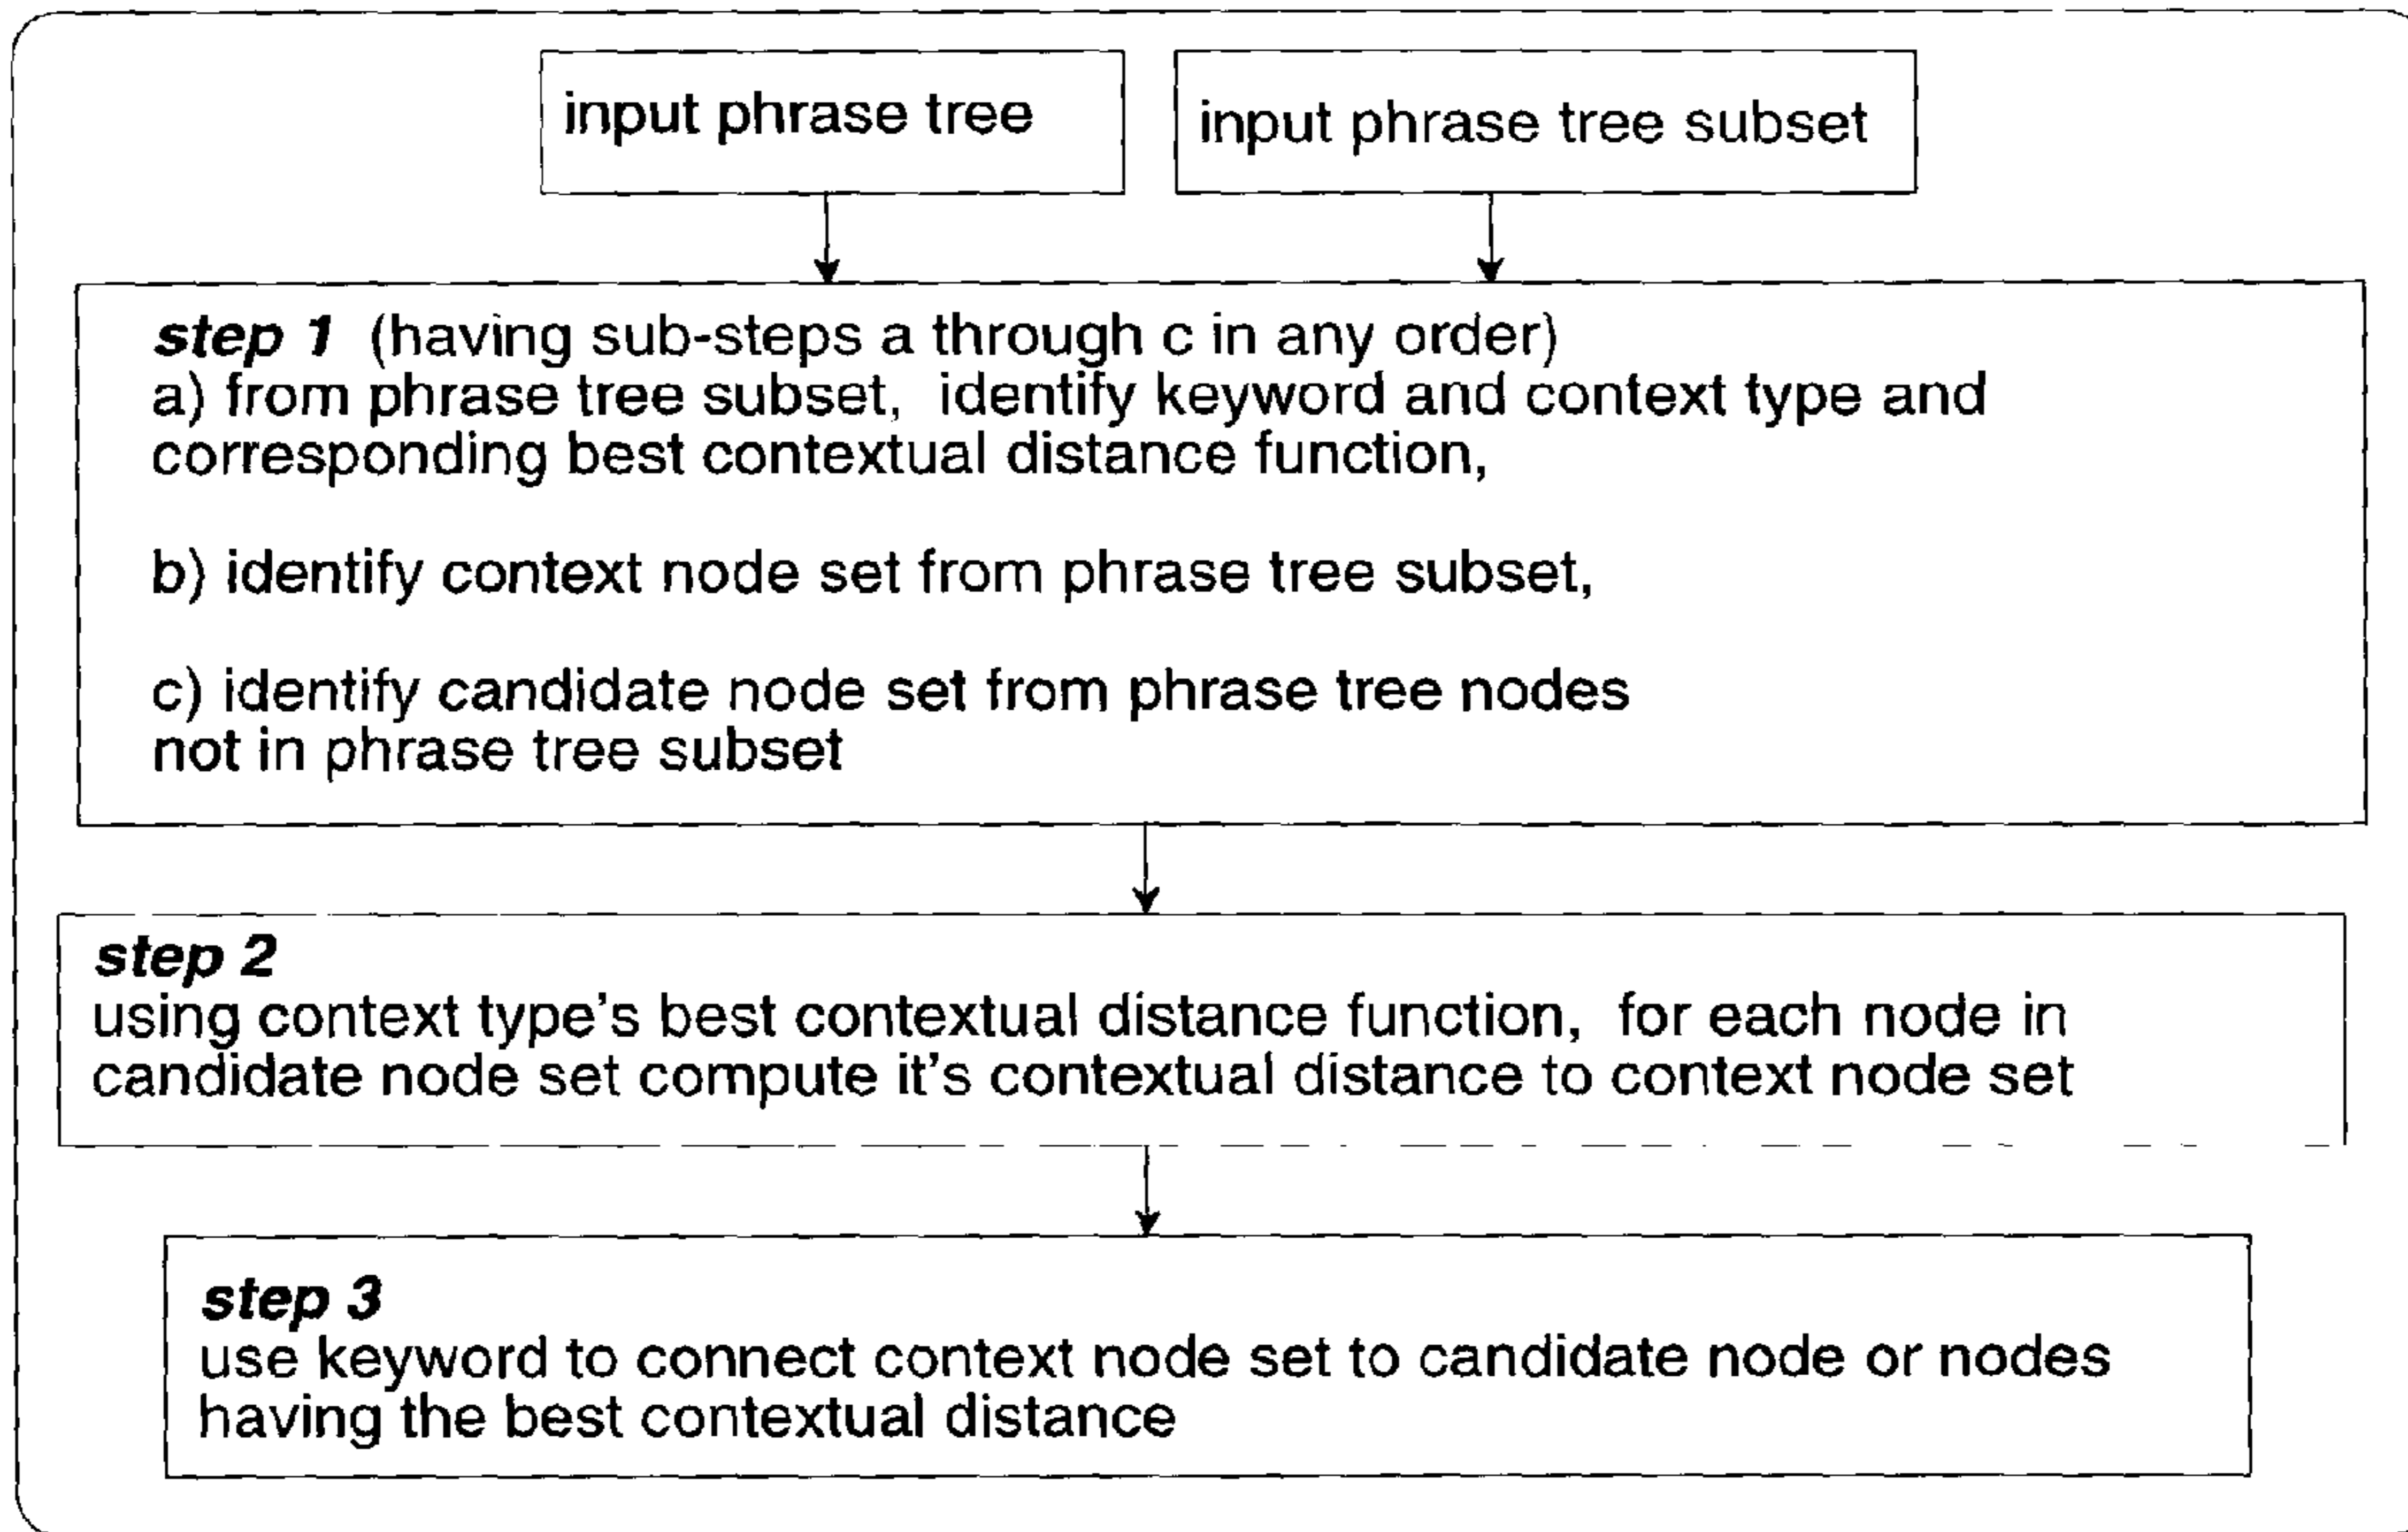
input phrase tree

input phrase tree subset

step 1 (having sub-steps a through c in any order)
a) from phrase tree subset, identify keyword and context type and corresponding best contextual distance function,

b) identify context node set from phrase tree subset,

c) identify candidate node set from phrase tree nodes not in phrase tree subset

step 2
using context type's best contextual distance function, for each node in candidate node set compute it's contextual distance to context node set

step 3
use keyword to connect context node set to candidate node or nodes having the best contextual distance